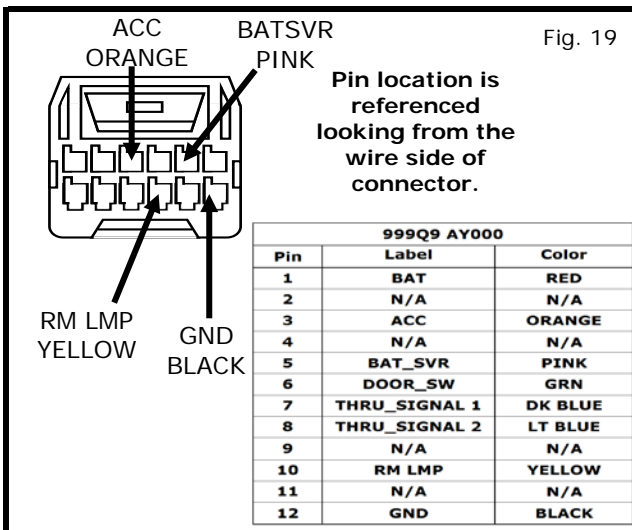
ACC ORANGE

BATSVR PINK

Fig. 19

Pin location is referenced looking from the wire side of connector.

RM LMP YELLOW

GND BLACK

| 999Q9 AY000 | | |
|---|---|---|
| Pin | Label | Color |
| 1 | BAT | RED |
| 2 | N/A | N/A |
| 3 | ACC | ORANGE |
| 4 | N/A | N/A |
| 5 | BAT_SVR | PINK |
| 6 | DOOR_SW | GRN |
| 7 | THRU_SIGNAL 1 | DK BLUE |
| 8 | THRU_SIGNAL 2 | LT BLUE |
| 9 | N/A | N/A |
| 10 | RM LMP | YELLOW |
| 11 | N/A | N/A |
| 12 | GND | BLACK |